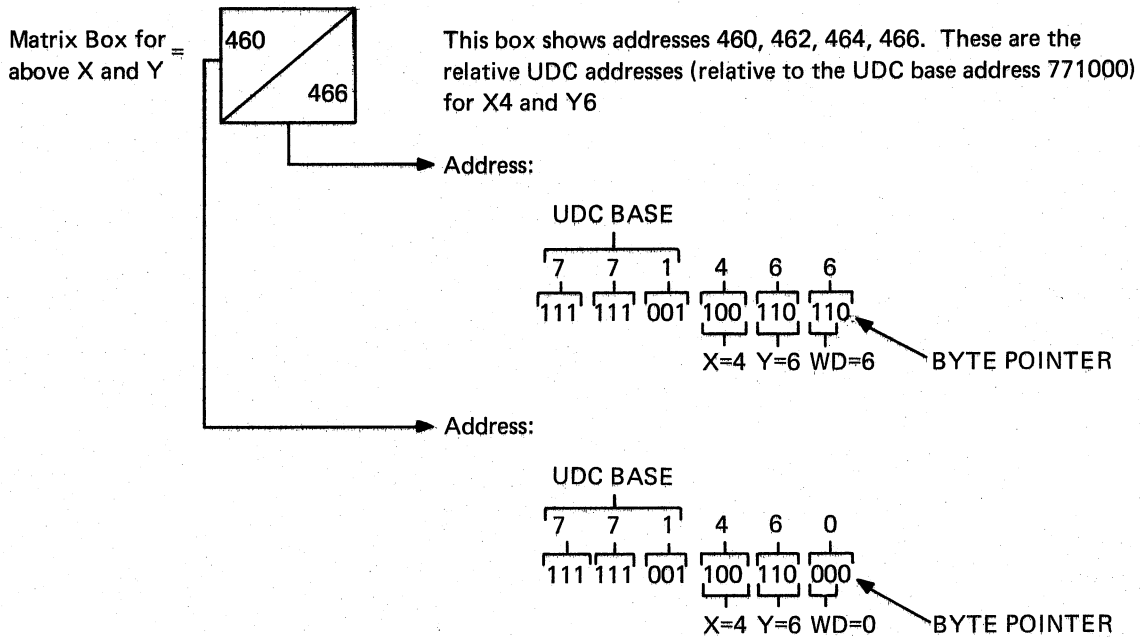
Matrix Box for above X and Y =

460

466

This box shows addresses 460, 462, 464, 466. These are the relative UDC addresses (relative to the UDC base address 771000) for X4 and Y6

Address:

UDC BASE

7 7 1 4 6 6

111 111 001 100 110 110

X=4 Y=6 WD=6

BYTE POINTER

Address:

UDC BASE

7 7 1 4 6 0

111 111 001 100 110 000

X=4 Y=6 WD=0

BYTE POINTER